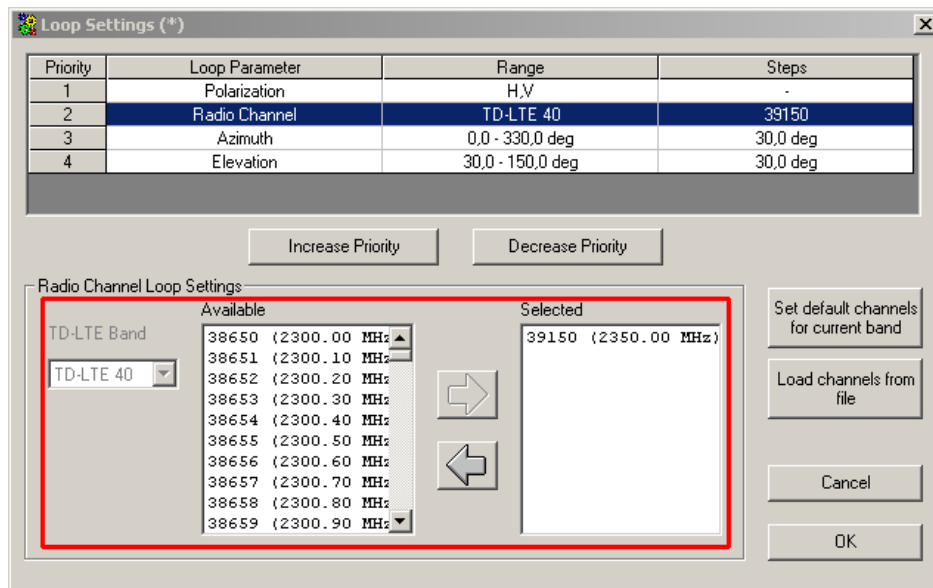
Loop Settings (*)

| Priority | Loop Parameter | Range | Steps |
|---|---|---|---|
| 1 | Polarization | H,V | - |
| 2 | Radio Channel | TD-LTE 40 | 39150 |
| 3 | Azimuth | 0,0 - 330,0 deg | 30,0 deg |
| 4 | Elevation | 30,0 - 150,0 deg | 30,0 deg |

Increase Priority

Decrease Priority

Radio Channel Loop Settings

TD-LTE Band

TD-LTE 40

Available

38650 (2300.00 MHz
38651 (2300.10 MHz
38652 (2300.20 MHz
38653 (2300.30 MHz
38654 (2300.40 MHz
38655 (2300.50 MHz
38656 (2300.60 MHz
38657 (2300.70 MHz
38658 (2300.80 MHz
38659 (2300.90 MHz

Selected

39150 (2350.00 MHz)

Set default channels for current band

Load channels from file

Cancel

OK